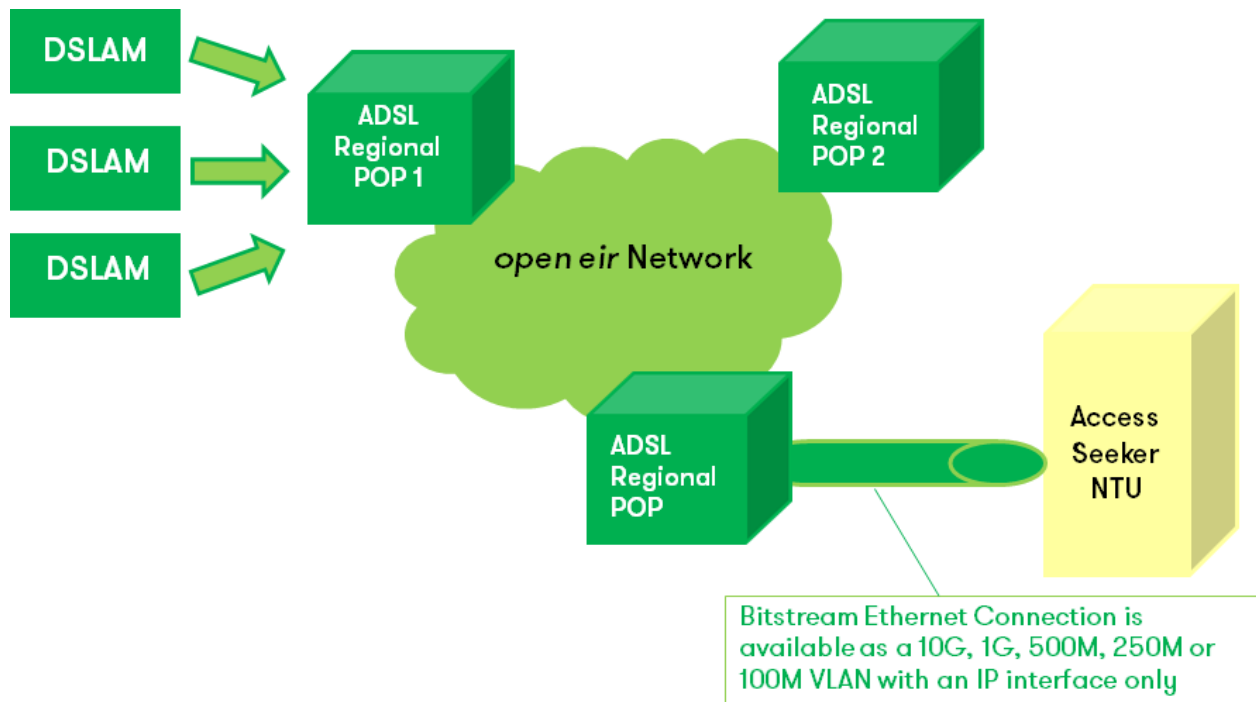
DSLAM

DSLAM

DSLAM

ADSL Regional POP 1

ADSL Regional POP 2

open eir Network

ADSL Regional POP

Access Seeker NTU

Bitstream Ethernet Connection is available as a 10G, 1G, 500M, 250M or 100M VLAN with an IP interface only